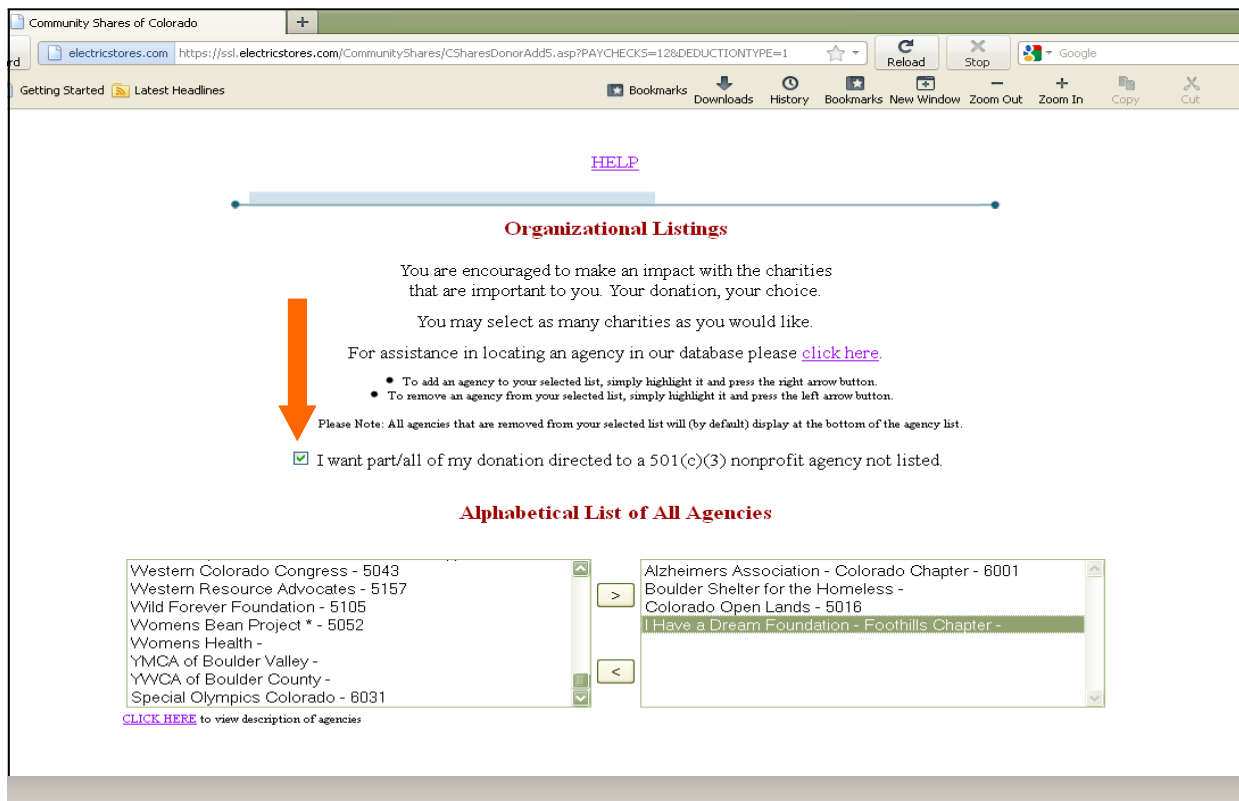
Community Shares of Colorado
+
rd
electricstores.com https://ssl.electricstores.com/CommunityShares/CSharesDonorAdd5.asp?PAYCHECKS=12&DEDUCTIONTYPE=1
Reload
Stop
Google
Getting Started
Latest Headlines
Bookmarks
Downloads
History
Bookmarks
New Window
Zoom Out
Zoom In
Copy
Cut

HELP

Organizational Listings

You are encouraged to make an impact with the charities that are important to you. Your donation, your choice.

You may select as many charities as you would like.

For assistance in locating an agency in our database please click here.

- To add an agency to your selected list, simply highlight it and press the right arrow button.
- To remove an agency from your selected list, simply highlight it and press the left arrow button.

Please Note: All agencies that are removed from your selected list will (by default) display at the bottom of the agency list.

I want part/all of my donation directed to a 501(c)(3) nonprofit agency not listed.

Alphabetical List of All Agencies

Western Colorado Congress - 5043
Western Resource Advocates - 5157
Wild Forever Foundation - 5105
Womens Bean Project * - 5052
Womens Health -
YMCA of Boulder Valley -
YWCA of Boulder County -
Special Olympics Colorado - 6031

>
<

Alzheimers Association - Colorado Chapter - 6001
Boulder Shelter for the Homeless -
Colorado Open Lands - 5016
I Have a Dream Foundation - Foothills Chapter -

CLICK HERE to view description of agencies